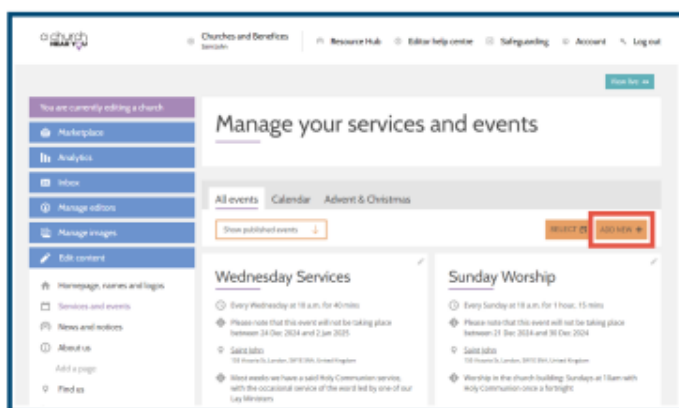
a church near you

Churches and Benefices
Select

Resource Hub
Editor help centre
Safeguarding
Account
Log out

View live

You are currently editing a church
Marketplace
Analytics
Inbox
Manage editors
Manage images
Edit content
Homepage, names and logos
Services and events
News and notices
About us
Add a page
Find us

Manage your services and events

All events
Calendar
Advent & Christmas

Show published events

SELECT
ADD NEW

Wednesday Services

Every Wednesday at 10 a.m. for 40 mins

Please note that this event will not be taking place between 24 Dec 2024 and 2 Jan 2025

Saint John
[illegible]

Most weeks we have a said Holy Communion service, with the occasional service of the word led by one of our Lay Ministers

Sunday Worship

Every Sunday at 10 a.m. for 1 hour, 15 mins

Please note that this event will not be taking place between 21 Dec 2024 and 30 Dec 2024

Saint John
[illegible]

Worship in the church building: Sundays at 10am with Holy Communion once a fortnight